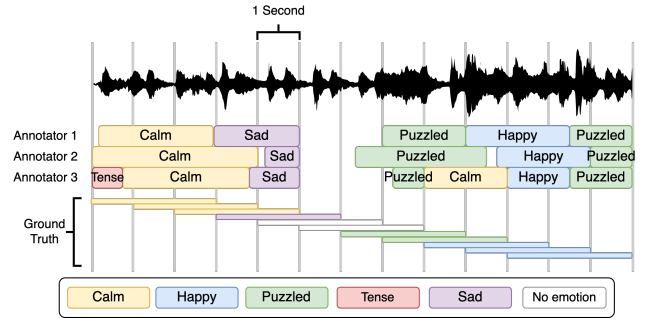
1 Second

Annotator 1 Calm Sad Puzzled Happy Puzzled

Annotator 2 Calm Sad Puzzled Happy Puzzled

Annotator 3 Tense Calm Sad Puzzled Calm Happy Puzzled

Ground Truth

Calm Happy Puzzled Tense Sad No emotion